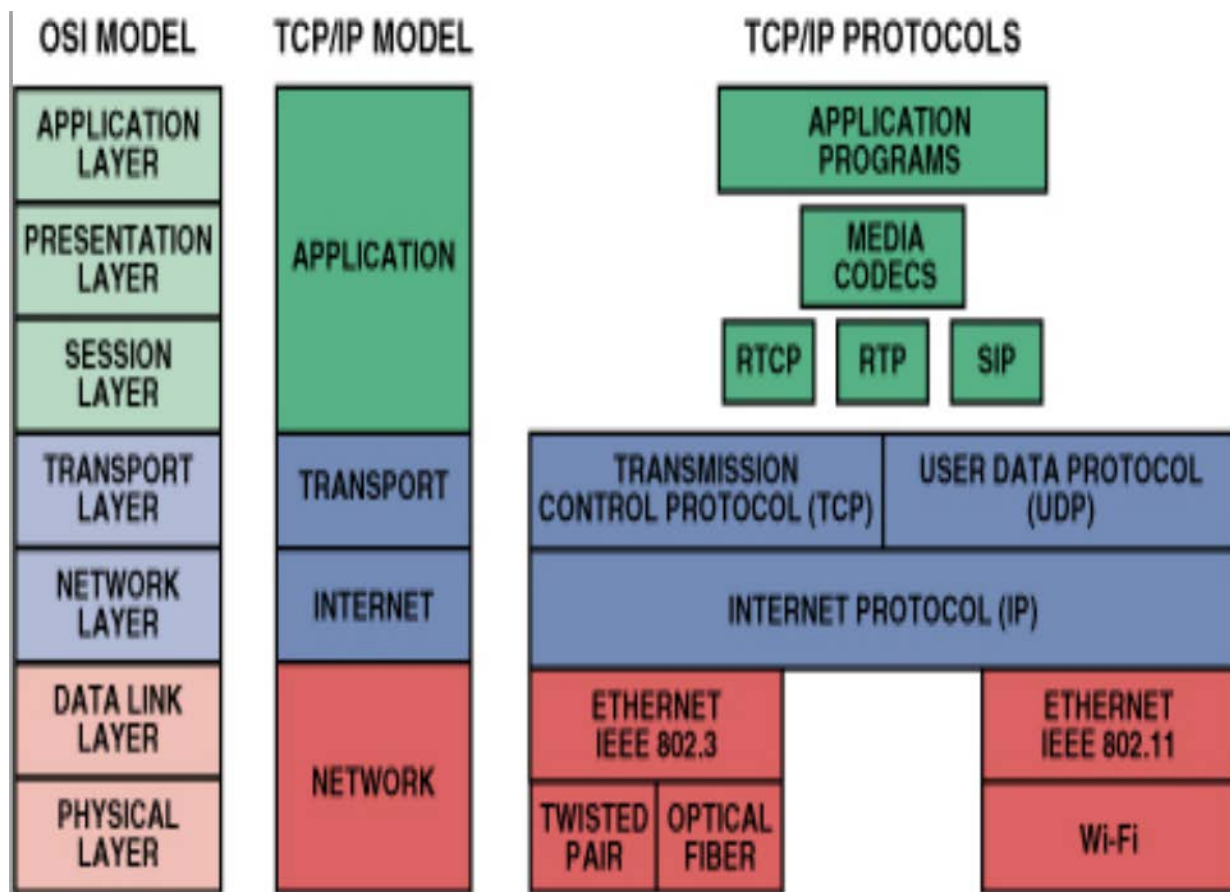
OSI MODEL

APPLICATION LAYER

PRESENTATION LAYER

SESSION LAYER

TRANSPORT LAYER

NETWORK LAYER

DATA LINK LAYER

PHYSICAL LAYER

TCP/IP MODEL

APPLICATION

TRANSPORT

INTERNET

NETWORK

TCP/IP PROTOCOLS

APPLICATION PROGRAMS

MEDIA CODECS

RTCP

RTP

SIP

TRANSMISSION CONTROL PROTOCOL (TCP)

USER DATA PROTOCOL (UDP)

INTERNET PROTOCOL (IP)

ETHERNET IEEE 802.3

ETHERNET IEEE 802.11

TWISTED PAIR

OPTICAL FIBER

Wi-Fi